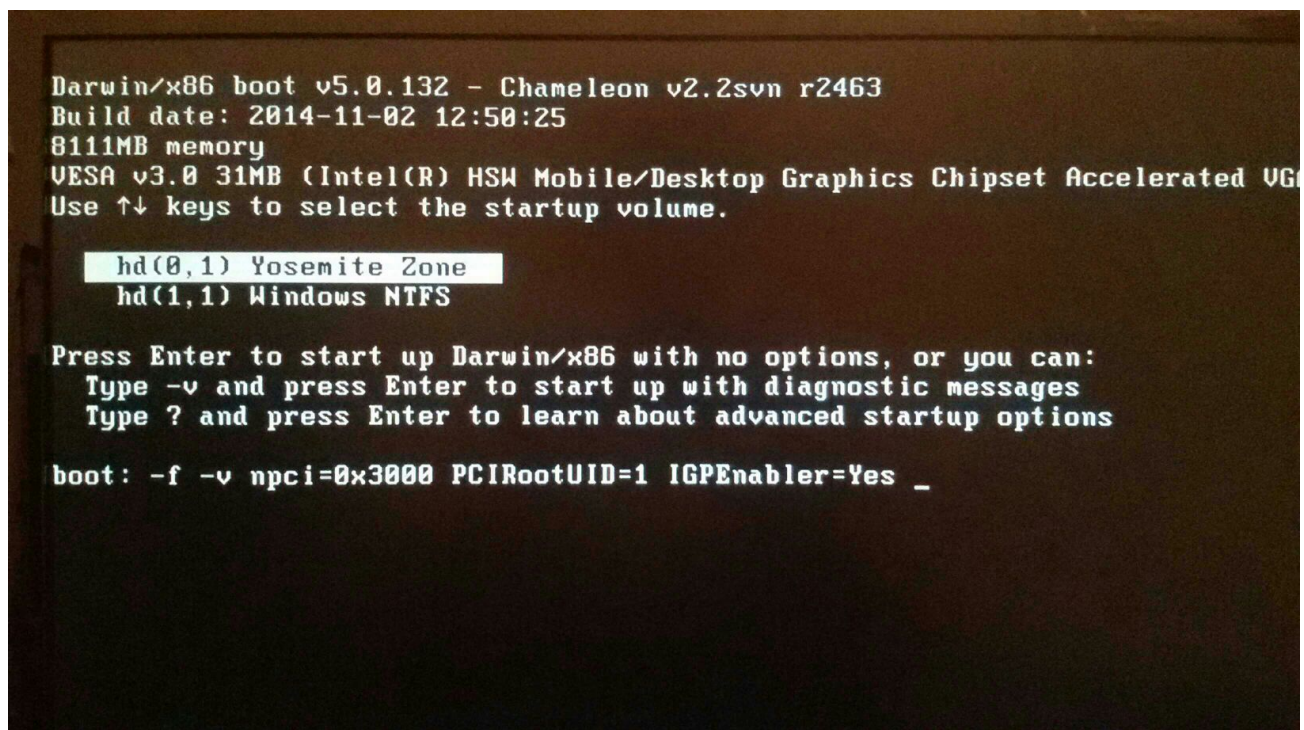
Darwin/x86 boot v5.0.132 - Chameleon v2.2svn r2463
Build date: 2014-11-02 12:50:25
8111MB memory
VESA v3.0 31MB (Intel(R) HSW Mobile/Desktop Graphics Chipset Accelerated VG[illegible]
Use ↑↓ keys to select the startup volume.

hd(0,1) Yosemite Zone
hd(1,1) Windows NTFS

Press Enter to start up Darwin/x86 with no options, or you can:
Type -v and press Enter to start up with diagnostic messages
Type ? and press Enter to learn about advanced startup options

boot: -f -v npci=0x3000 PCIRootUID=1 IGPEnabler=Yes _